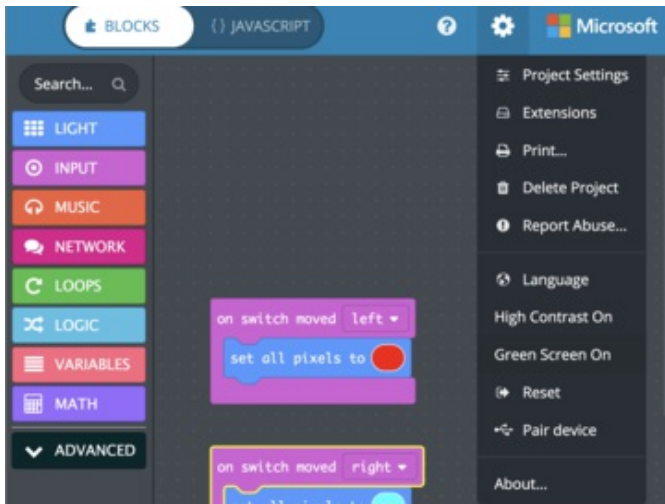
BLOCKS
{} JAVASCRIPT
Microsoft
Search...
LIGHT
INPUT
MUSIC
NETWORK
LOOPS
LOGIC
VARIABLES
MATH
ADVANCED
on switch moved left
set all pixels to
on switch moved right
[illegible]
Project Settings
Extensions
Print...
Delete Project
Report Abuse...
Language
High Contrast On
Green Screen On
Reset
Pair device
About...